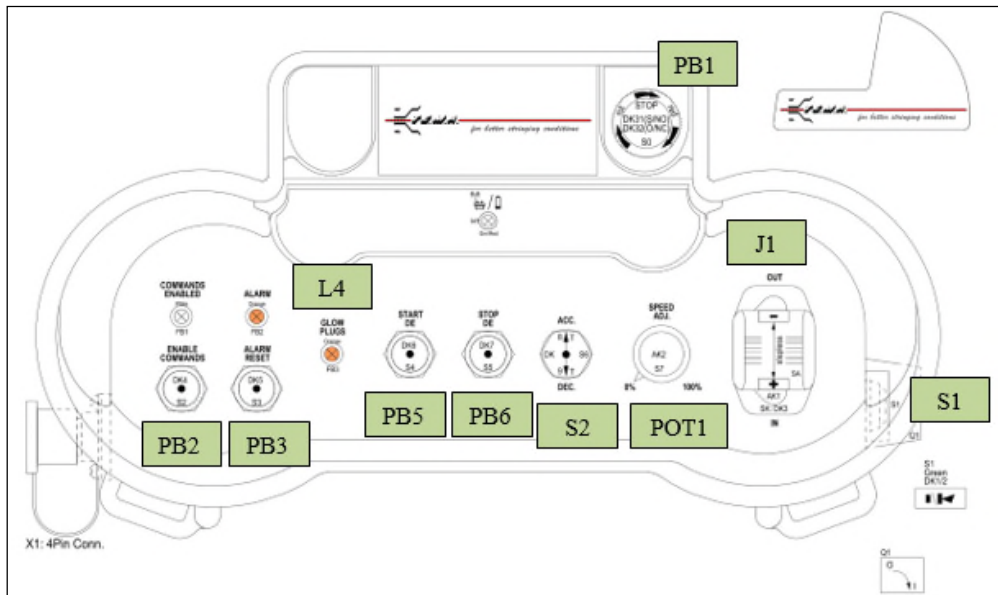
PB1

STOP
DK31(S/NO)
DK32(O/NC)
S0

for better stringing conditions

for better stringing conditions

J1

OUT

IN

SA

AK1
SK/DK3

L4

COMMANDS ENABLED
White
PB1

ALARM
Orange
PB2

GLOW PLUGS
Orange
PB3

ENABLE COMMANDS
DK4
S2

ALARM RESET
DK5
S3

START DE
DK6
S4

STOP DE
DK7
S5

ACC.
DK
S6
DEC.

SPEED ADJ.
AK2
S7
0%
100%

PB2

PB3

PB5

PB6

S2

POT1

S1

S1
Q1

S1
Green
DK1/2

Q1
0
1

X1: 4Pin Conn.